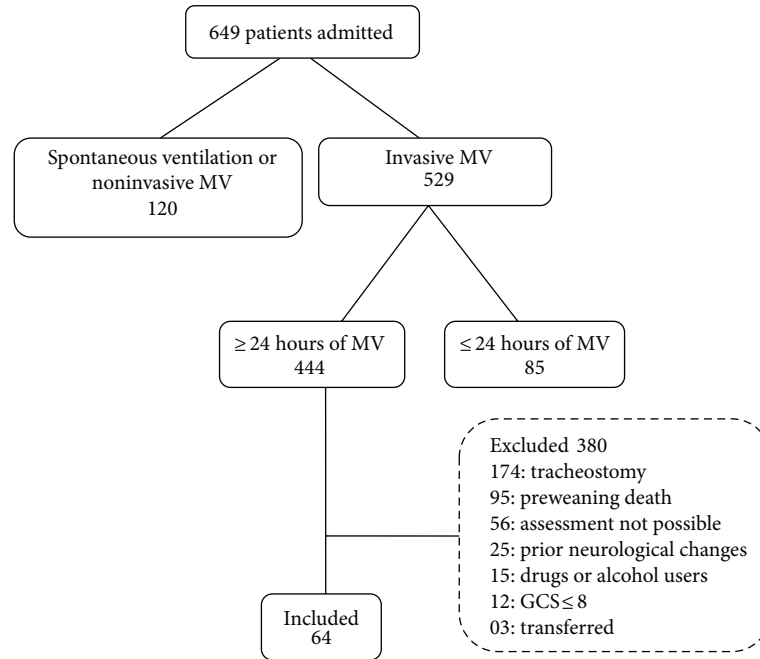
649 patients admitted

Spontaneous ventilation or noninvasive MV
120

Invasive MV
529

$\geq$ 24 hours of MV
444

$\leq$ 24 hours of MV
85

Excluded 380
174: tracheostomy
95: preweaning death
56: assessment not possible
25: prior neurological changes
15: drugs or alcohol users
12: GCS$\leq$8
03: transferred

Included
64